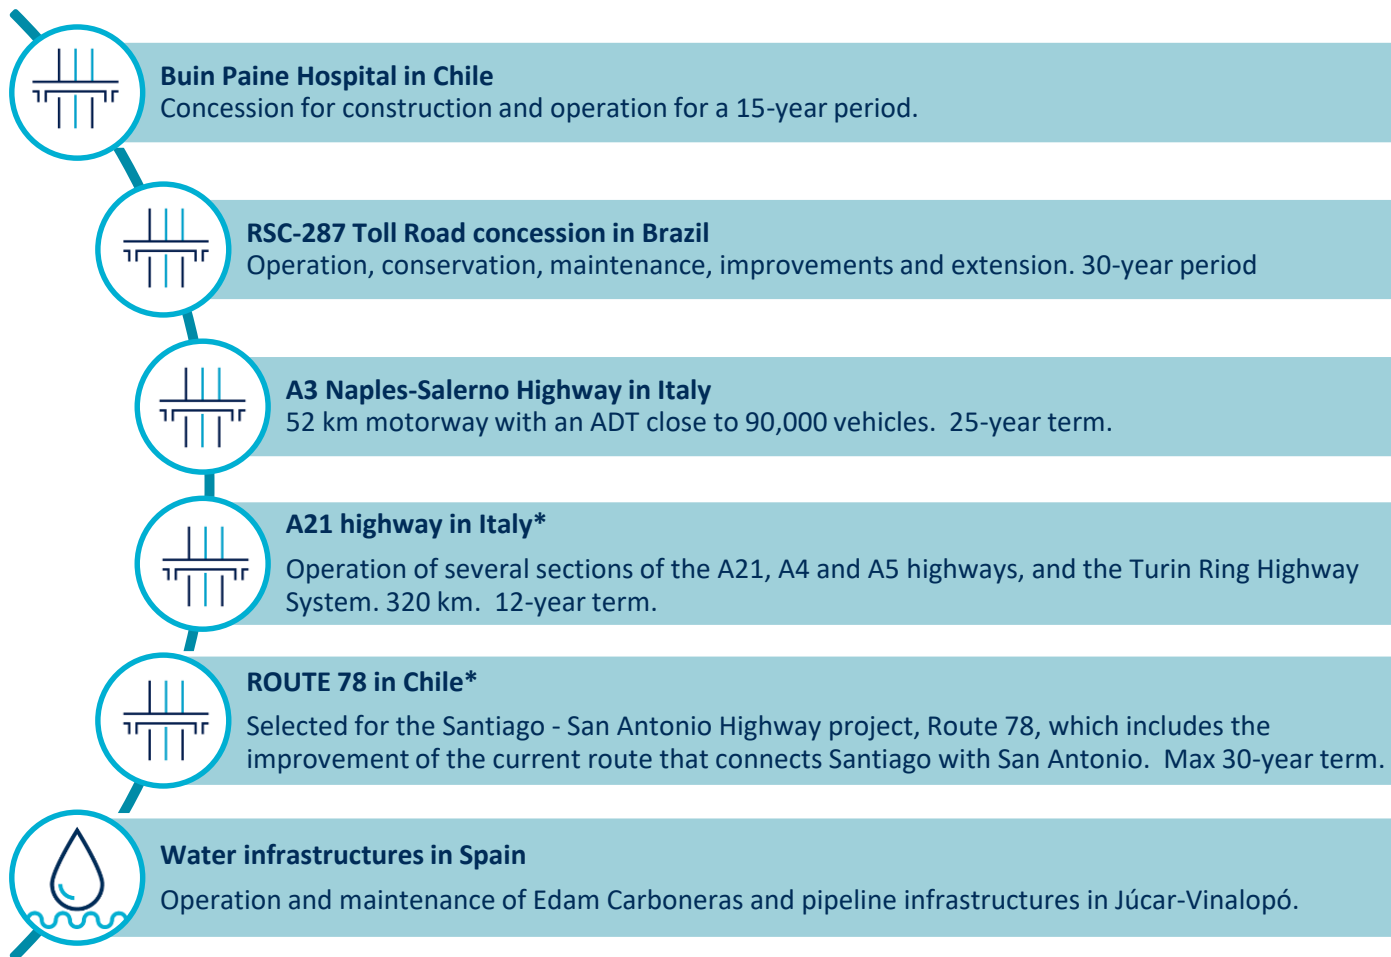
Buin Paine Hospital in Chile
Concession for construction and operation for a 15-year period.

RSC-287 Toll Road concession in Brazil
Operation, conservation, maintenance, improvements and extension. 30-year period

A3 Naples-Salerno Highway in Italy
52 km motorway with an ADT close to 90,000 vehicles. 25-year term.

A21 highway in Italy*
Operation of several sections of the A21, A4 and A5 highways, and the Turin Ring Highway System. 320 km. 12-year term.

ROUTE 78 in Chile*
Selected for the Santiago - San Antonio Highway project, Route 78, which includes the improvement of the current route that connects Santiago with San Antonio. Max 30-year term.

Water infrastructures in Spain
Operation and maintenance of Edam Carboneras and pipeline infrastructures in Júcar-Vinalopó.